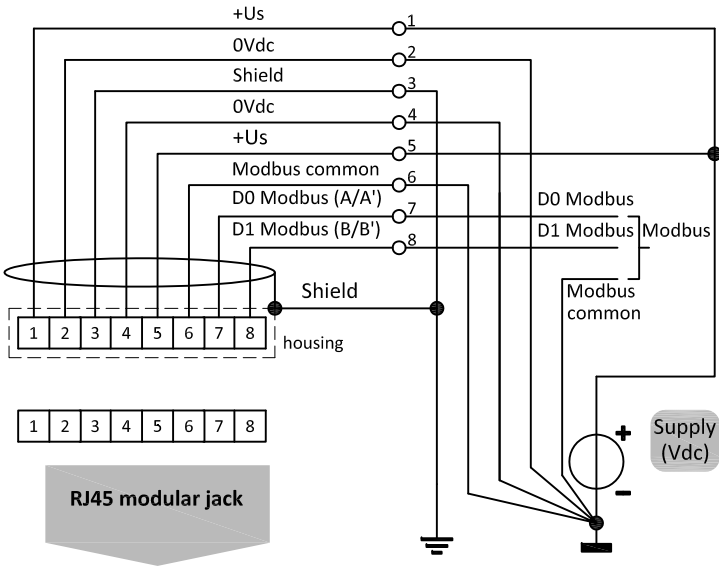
+Us
1
0Vdc
2
Shield
3
0Vdc
4
+Us
5
Modbus common
6
D0 Modbus (A/A')
7
D1 Modbus (B/B')
8
D0 Modbus
D1 Modbus
Modbus
Modbus common
Shield

| 1 | 2 | 3 | 4 | 5 | 6 | 7 | 8 |
|---|---|---|---|---|---|---|---|

housing

| 1 | 2 | 3 | 4 | 5 | 6 | 7 | 8 |
|---|---|---|---|---|---|---|---|

Supply (Vdc)
+
−
RJ45 modular jack